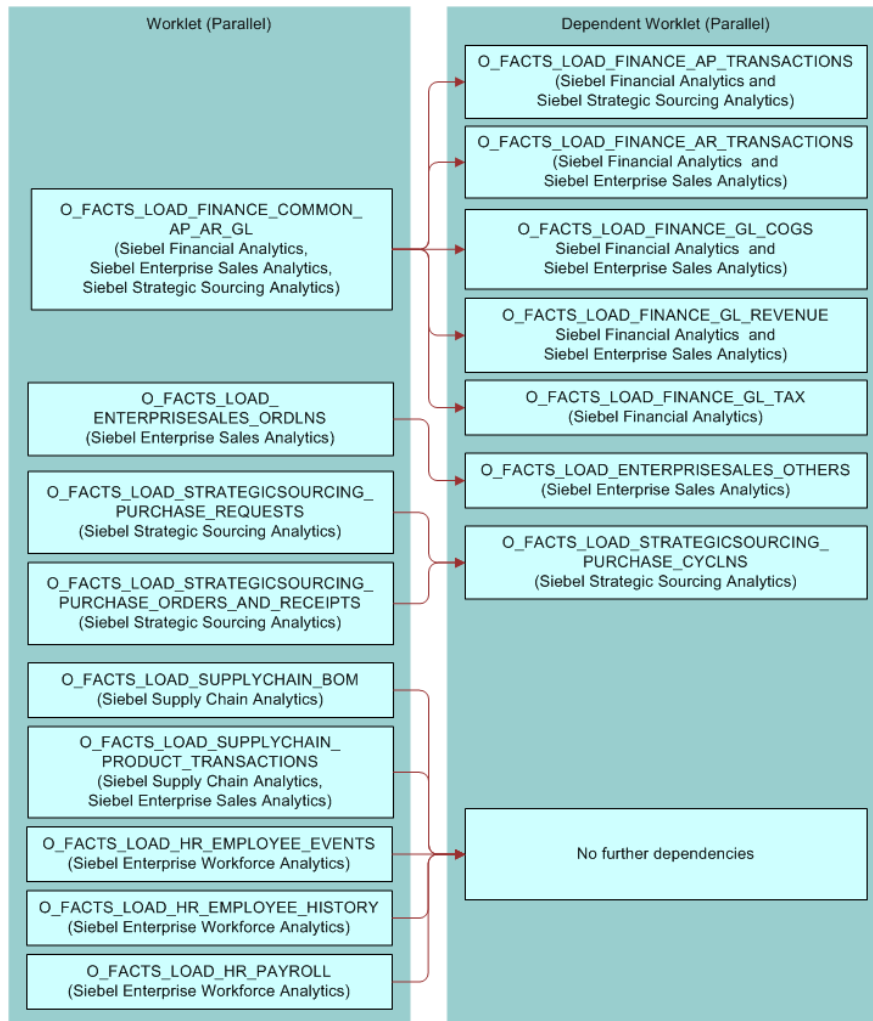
Worklet (Parallel)

O_FACTS_LOAD_FINANCE_COMMON_ AP_AR_GL
(Siebel Financial Analytics,
Siebel Enterprise Sales Analytics,
Siebel Strategic Sourcing Analytics)

O_FACTS_LOAD_ ENTERPRISESALES_ORDLNS
(Siebel Enterprise Sales Analytics)

O_FACTS_LOAD_STRATEGICSOURCING_ PURCHASE_REQUESTS
(Siebel Strategic Sourcing Analytics)

O_FACTS_LOAD_STRATEGICSOURCING_ PURCHASE_ORDERS_AND_RECEIPTS
(Siebel Strategic Sourcing Analytics)

O_FACTS_LOAD_SUPPLYCHAIN_BOM
(Siebel Supply Chain Analytics)

O_FACTS_LOAD_SUPPLYCHAIN_ PRODUCT_TRANSACTIONS
(Siebel Supply Chain Analytics,
Siebel Enterprise Sales Analytics)

O_FACTS_LOAD_HR_EMPLOYEE_EVENTS
(Siebel Enterprise Workforce Analytics)

O_FACTS_LOAD_HR_EMPLOYEE_HISTORY
(Siebel Enterprise Workforce Analytics)

O_FACTS_LOAD_HR_PAYROLL
(Siebel Enterprise Workforce Analytics)

Dependent Worklet (Parallel)

O_FACTS_LOAD_FINANCE_AP_TRANSACTIONS
(Siebel Financial Analytics and
Siebel Strategic Sourcing Analytics)

O_FACTS_LOAD_FINANCE_AR_TRANSACTIONS
(Siebel Financial Analytics and
Siebel Enterprise Sales Analytics)

O_FACTS_LOAD_FINANCE_GL_COGS
Siebel Financial Analytics and
Siebel Enterprise Sales Analytics)

O_FACTS_LOAD_FINANCE_GL_REVENUE
Siebel Financial Analytics and
Siebel Enterprise Sales Analytics)

O_FACTS_LOAD_FINANCE_GL_TAX
(Siebel Financial Analytics)

O_FACTS_LOAD_ENTERPRISESALES_OTHERS
(Siebel Enterprise Sales Analytics)

O_FACTS_LOAD_STRATEGICSOURCING_ PURCHASE_CYCLNS
(Siebel Strategic Sourcing Analytics)

No further dependencies